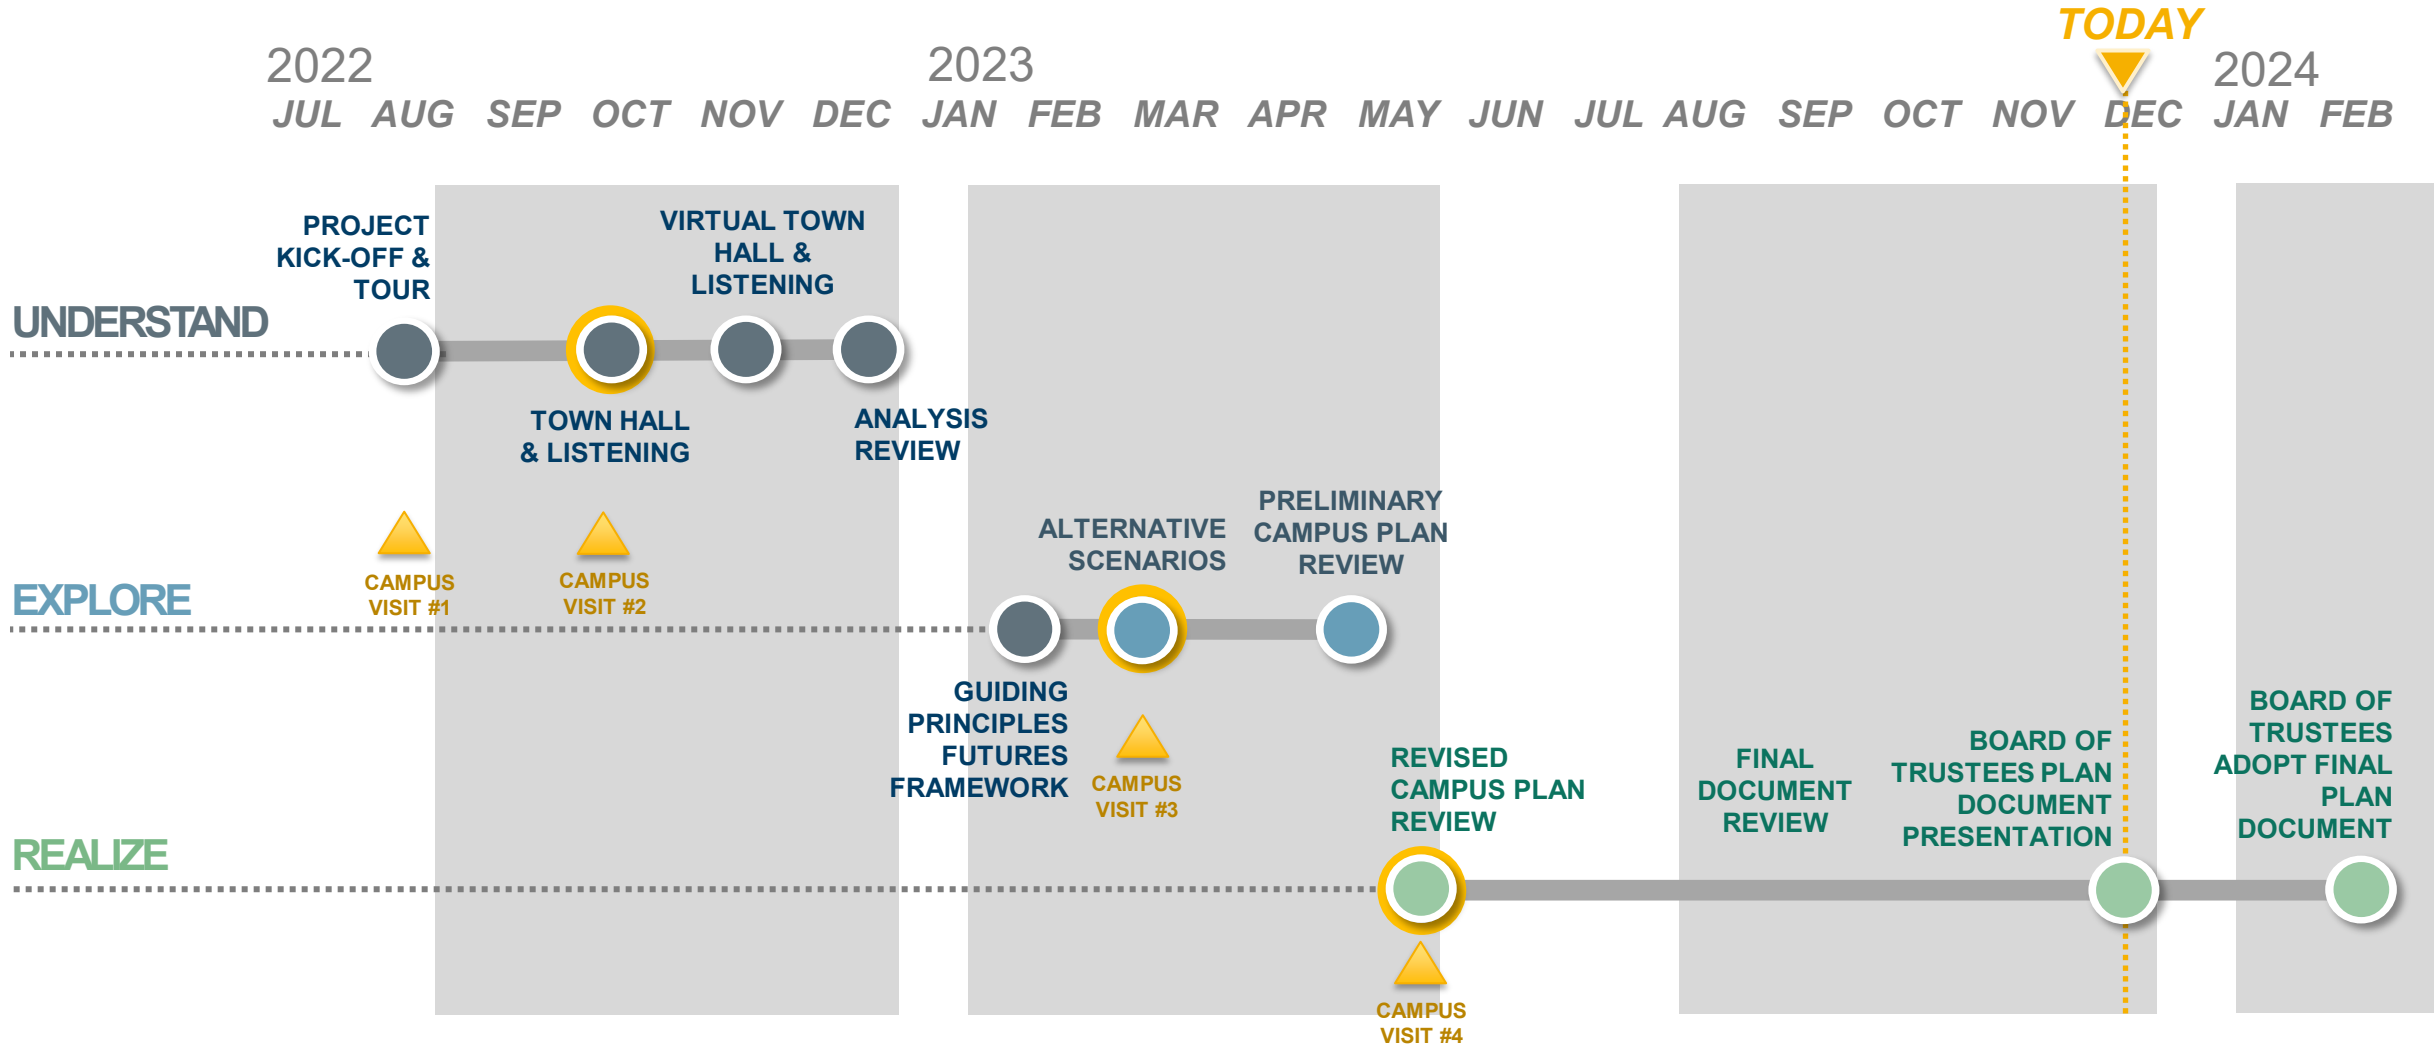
TODAY

2022
JUL AUG SEP OCT NOV DEC
2023
JAN FEB MAR APR MAY JUN JUL AUG SEP OCT NOV DEC
2024
JAN FEB

UNDERSTAND

PROJECT KICK-OFF & TOUR

VIRTUAL TOWN HALL & LISTENING

TOWN HALL & LISTENING

ANALYSIS REVIEW

CAMPUS VISIT #1

CAMPUS VISIT #2

EXPLORE

ALTERNATIVE SCENARIOS

PRELIMINARY CAMPUS PLAN REVIEW

GUIDING PRINCIPLES FUTURES FRAMEWORK

CAMPUS VISIT #3

REALIZE

REVISED CAMPUS PLAN REVIEW

FINAL DOCUMENT REVIEW

BOARD OF TRUSTEES PLAN DOCUMENT PRESENTATION

BOARD OF TRUSTEES ADOPT FINAL PLAN DOCUMENT

CAMPUS VISIT #4